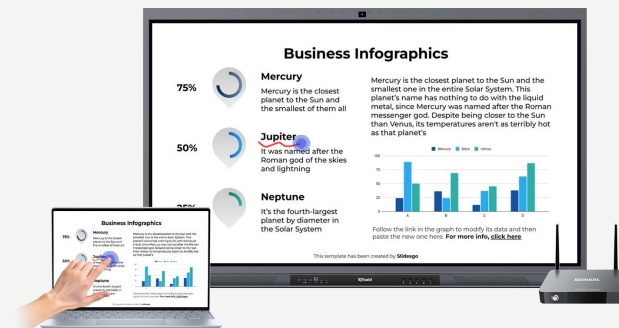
Business Infographics

75%

Mercury

Mercury is the closest planet to the Sun and the smallest of them all

50%

Jupiter

It was named after the Roman god of the skies and lightning

25%

Neptune

It's the fourth-largest planet by diameter in the Solar System

Mercury is the closest planet to the Sun and the smallest one in the entire Solar System. This planet's name has nothing to do with the liquid metal, since Mercury was named after the Roman messenger god. Despite being closer to the Sun than Venus, its temperatures aren't as terribly hot as that planet's

Mercury Mars Venus

100
75
50
25
0

A B C D

Follow the link in the graph to modify its data and then paste the new one here. For more info, click here

This template has been created by Slidesgo

IQTouch

Business Infographics

75%

Mercury

50%

Jupiter

Neptune